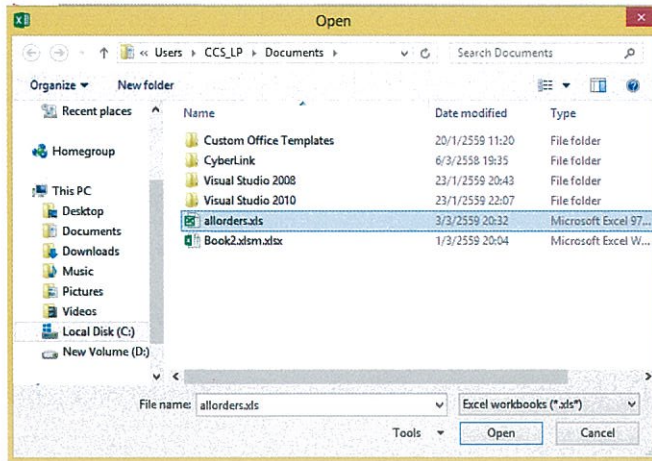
Open

« Users › CCS_LP › Documents ›

Search Documents

Organize ▾ New folder

Recent places

Homegroup

This PC

Desktop

Documents

Downloads

Music

Pictures

Videos

Local Disk (C:)

New Volume (D:)

| Name | Date modified | Type |
|---|---|---|
| Custom Office Templates | 20/1/2559 11:20 | File folder |
| CyberLink | 6/3/2559 19:35 | File folder |
| Visual Studio 2008 | 23/1/2559 20:43 | File folder |
| Visual Studio 2010 | 23/1/2559 22:07 | File folder |
| allorders.xls | 3/3/2559 20:32 | Microsoft Excel 97... |
| Book2.xlsm.xlsx | 1/3/2559 20:04 | Microsoft Excel W... |

File name: allorders.xls

Excel workbooks (*.xls*)

Tools ▾

Open

Cancel